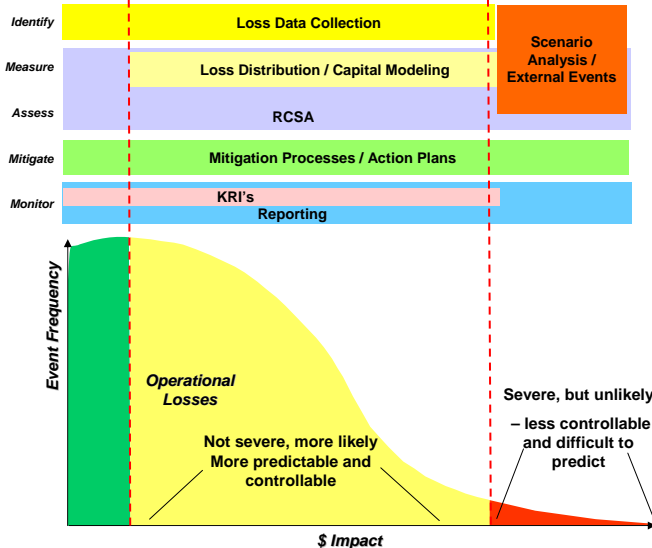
Identify
Loss Data Collection

Scenario Analysis / External Events

Measure
Loss Distribution / Capital Modeling

Assess
RCSA

Mitigate
Mitigation Processes / Action Plans

Monitor
KRI's
Reporting

Event Frequency

Operational Losses

Not severe, more likely
More predictable and controllable

Severe, but unlikely
– less controllable and difficult to predict

$ Impact